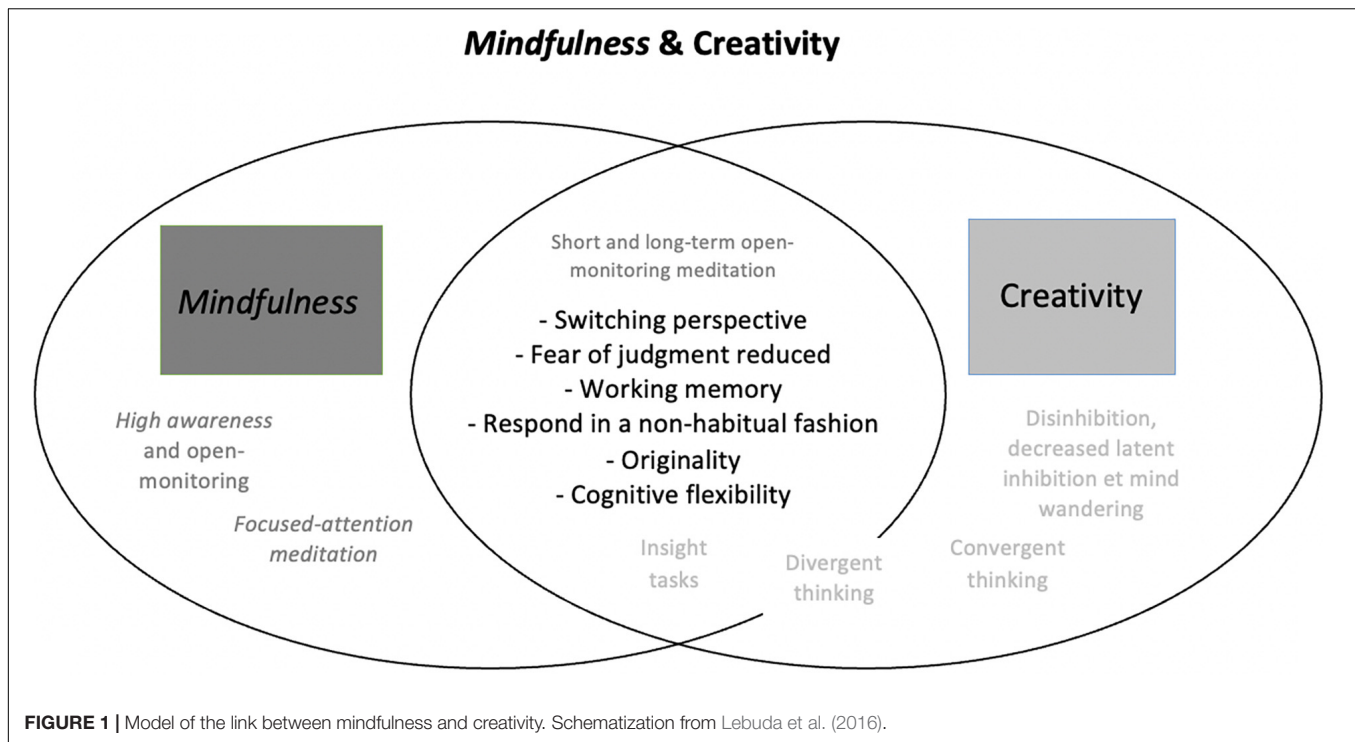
*Mindfulness* & Creativity

*Mindfulness*

*High awareness* and open-monitoring

*Focused-attention meditation*

Short and long-term open-monitoring meditation

- Switching perspective
- Fear of judgment reduced
- Working memory
- Respond in a non-habitual fashion
- Originality
- Cognitive flexibility

Insight tasks

Divergent thinking

Creativity

Disinhibition, decreased latent inhibition et mind wandering

Convergent thinking

**FIGURE 1 |** Model of the link between mindfulness and creativity. Schematization from Lebuda et al. (2016).